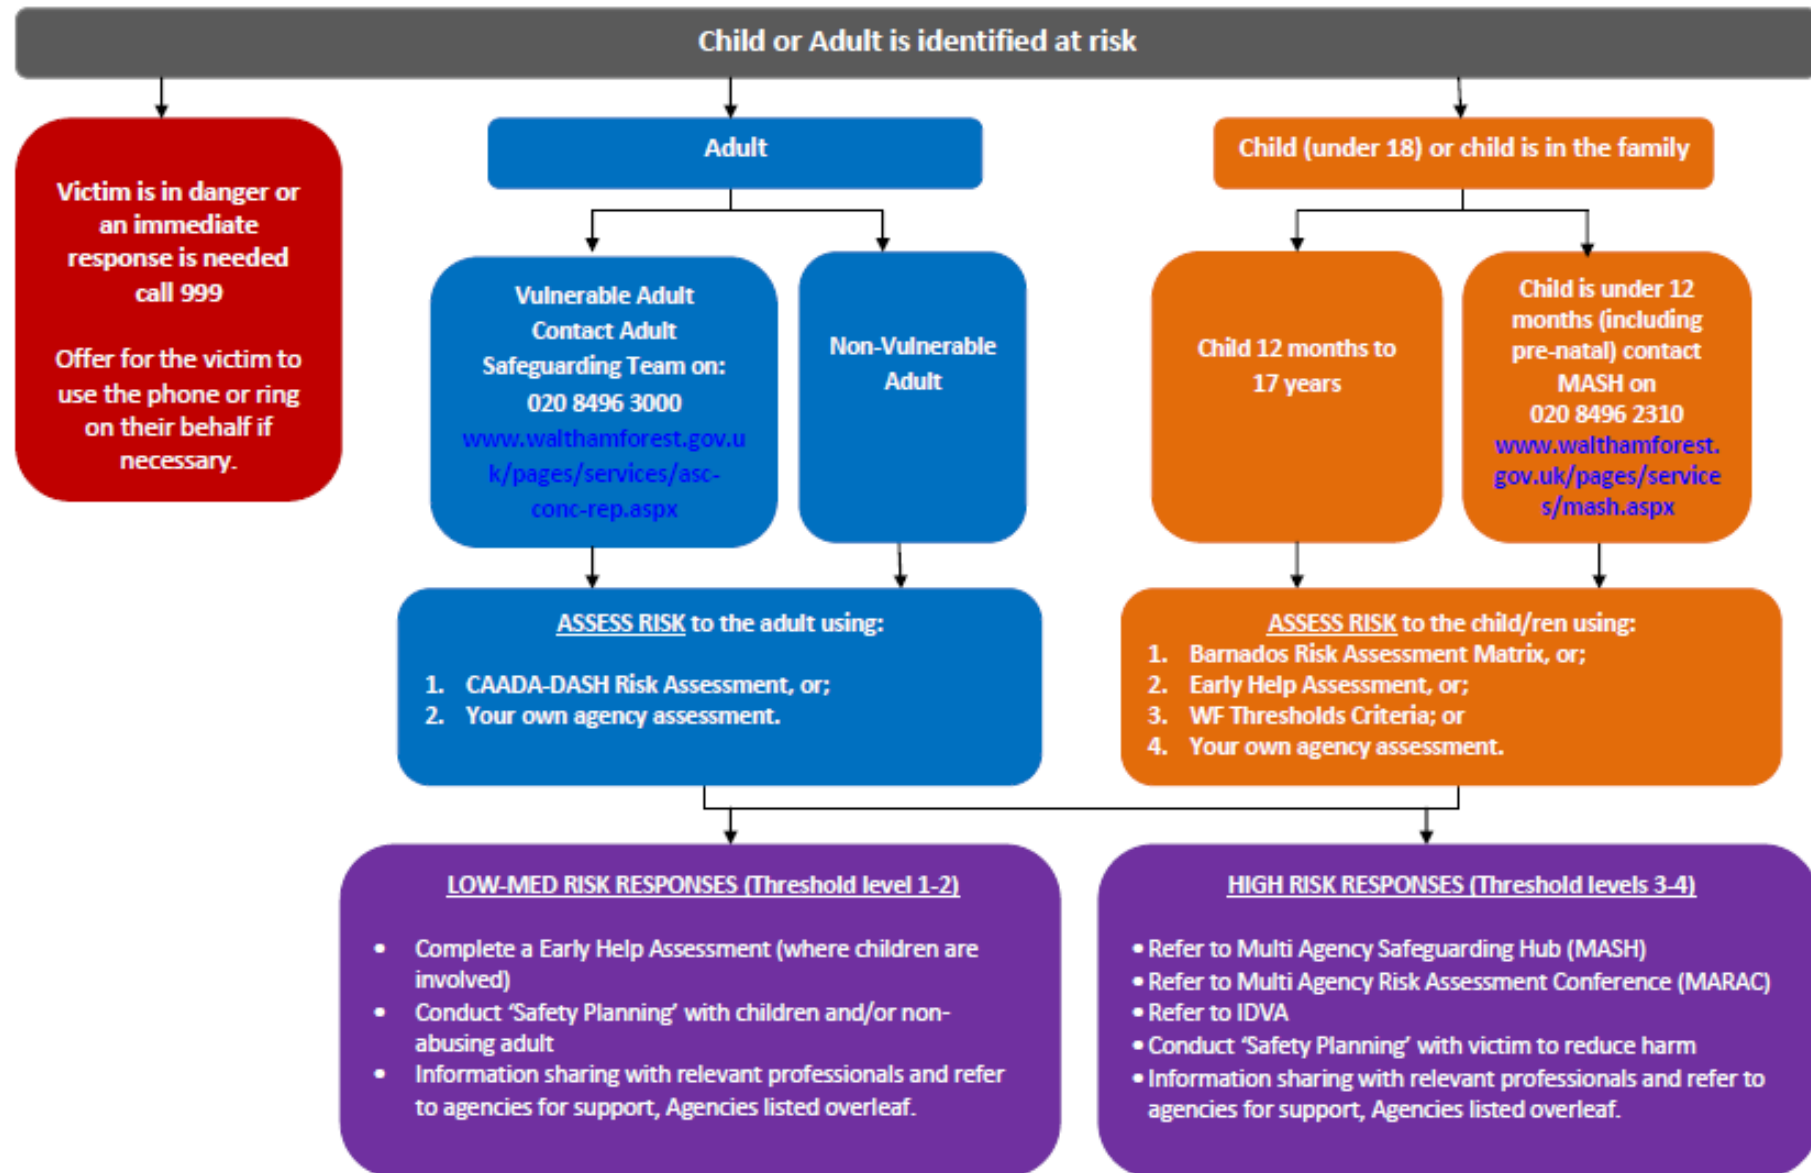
Child or Adult is identified at risk

Victim is in danger or an immediate response is needed call 999

Offer for the victim to use the phone or ring on their behalf if necessary.

Adult

Vulnerable Adult Contact Adult Safeguarding Team on: 020 8496 3000 www.walthamforest.gov.uk/pages/services/asc-conc-rep.aspx

Non-Vulnerable Adult

Child (under 18) or child is in the family

Child 12 months to 17 years

Child is under 12 months (including pre-natal) contact MASH on 020 8496 2310 www.walthamforest.gov.uk/pages/services/mash.aspx

ASSESS RISK to the adult using:

1. CAADA-DASH Risk Assessment, or;
2. Your own agency assessment.

ASSESS RISK to the child/ren using:
1. Barnados Risk Assessment Matrix, or;
2. Early Help Assessment, or;
3. WF Thresholds Criteria; or
4. Your own agency assessment.

LOW-MED RISK RESPONSES (Threshold level 1-2)

- Complete a Early Help Assessment (where children are involved)
- Conduct 'Safety Planning' with children and/or non-abusing adult
- Information sharing with relevant professionals and refer to agencies for support, Agencies listed overleaf.

HIGH RISK RESPONSES (Threshold levels 3-4)

- Refer to Multi Agency Safeguarding Hub (MASH)
- Refer to Multi Agency Risk Assessment Conference (MARAC)
- Refer to IDVA
- Conduct 'Safety Planning' with victim to reduce harm
- Information sharing with relevant professionals and refer to agencies for support, Agencies listed overleaf.